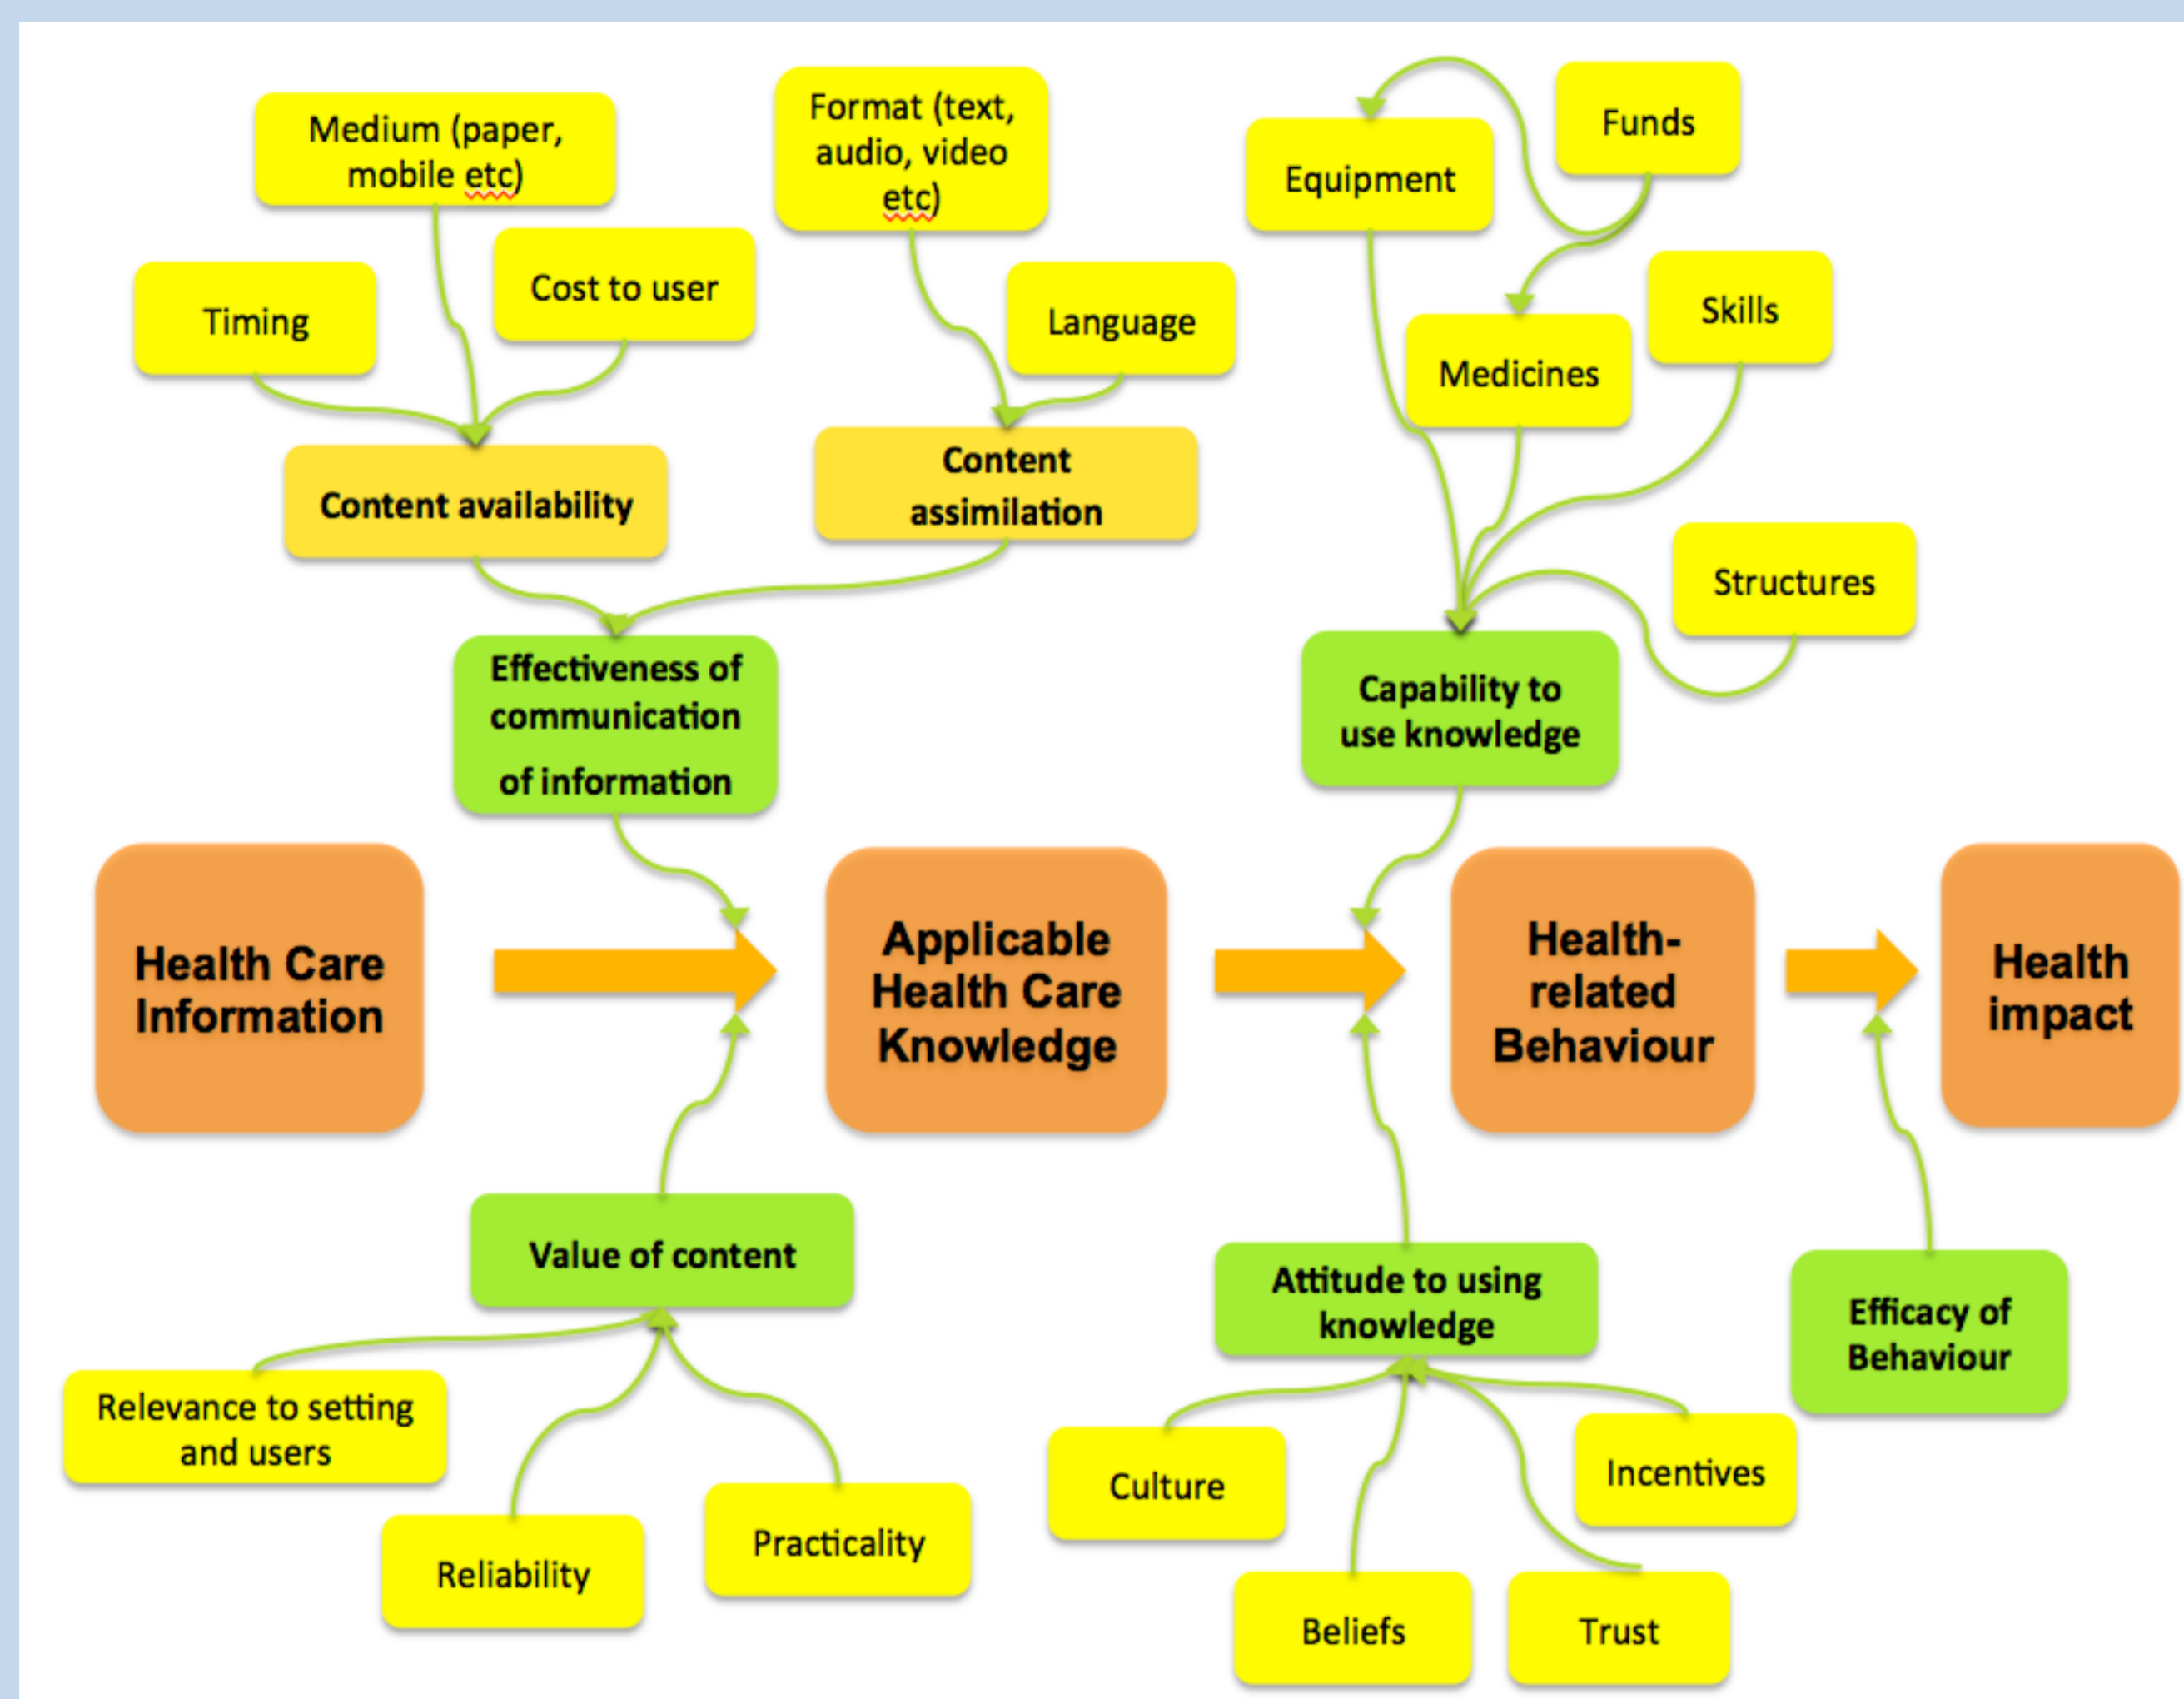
Medium (paper, mobile etc)

Format (text, audio, video etc)

Equipment

Funds

Timing

Cost to user

Language

Medicines

Skills

Content availability

Content assimilation

Structures

Effectiveness of communication of information

Capability to use knowledge

Health Care Information

Applicable Health Care Knowledge

Health-related Behaviour

Health impact

Value of content

Attitude to using knowledge

Efficacy of Behaviour

Relevance to setting and users

Reliability

Practicality

Culture

Incentives

Beliefs

Trust